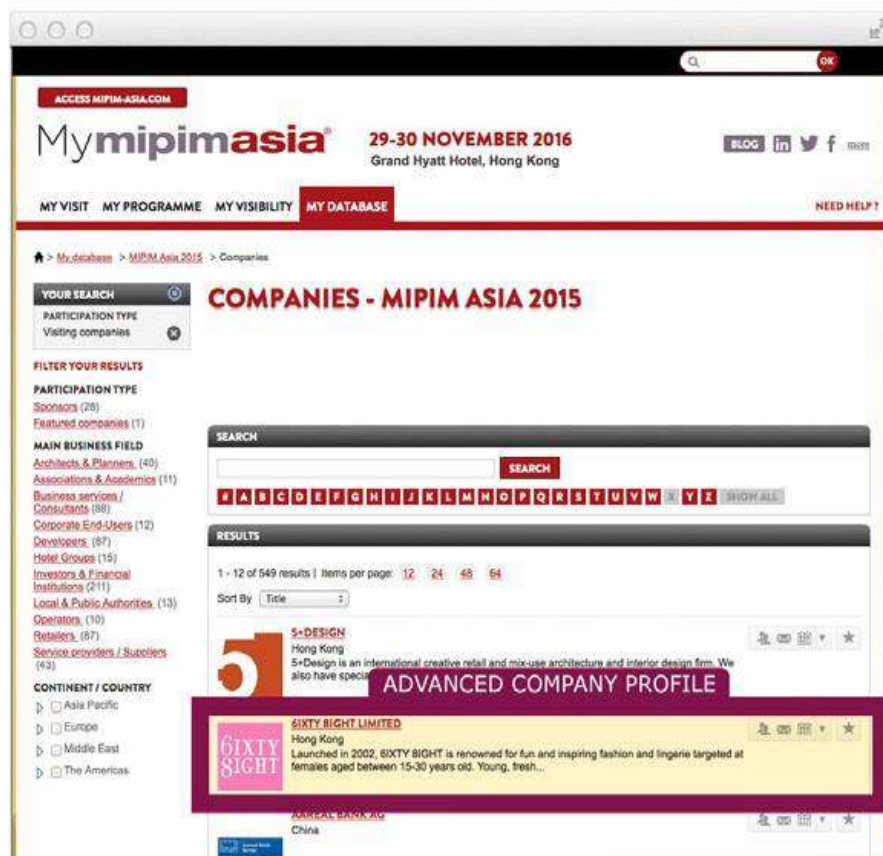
Q OK

ACCESS MIPIM-ASIA.COM

Mymipimasia®

29-30 NOVEMBER 2016
Grand Hyatt Hotel, Hong Kong

BLOG in more

MY VISIT MY PROGRAMME MY VISIBILITY MY DATABASE

NEED HELP?

> My database > MIPIM Asia 2015 > Companies

YOUR SEARCH
PARTICIPATION TYPE
Visiting companies

FILTER YOUR RESULTS

PARTICIPATION TYPE
Sponsors (28)
Featured companies (1)

MAIN BUSINESS FIELD
Architects & Planners (40)
Associations & Academics (11)
Business services / Consultants (88)
Corporate End-Users (12)
Developers (87)
Hotel Groups (15)
Investors & Financial Institutions (211)
Local & Public Authorities (13)
Operators (10)
Retailers (87)
Service providers / Suppliers (43)

CONTINENT / COUNTRY
Asia Pacific
Europe
Middle East
The Americas

COMPANIES - MIPIM ASIA 2015

SEARCH

SEARCH

# A B C D E F G H I J K L M N O P Q R S T U V W X Y Z SHOW ALL

RESULTS

1 - 12 of 549 results | Items per page: 12 24 48 64

Sort By Title

5+DESIGN
Hong Kong
5+Design is an international creative retail and mix-use architecture and interior design firm. We also have speci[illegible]

ADVANCED COMPANY PROFILE

6IXTY 8IGHT LIMITED
Hong Kong
Launched in 2002, 6IXTY 8IGHT is renowned for fun and inspiring fashion and lingerie targeted at females aged between 15-30 years old. Young, fresh...

6IXTY 8IGHT

AAREAL BANK AG
China